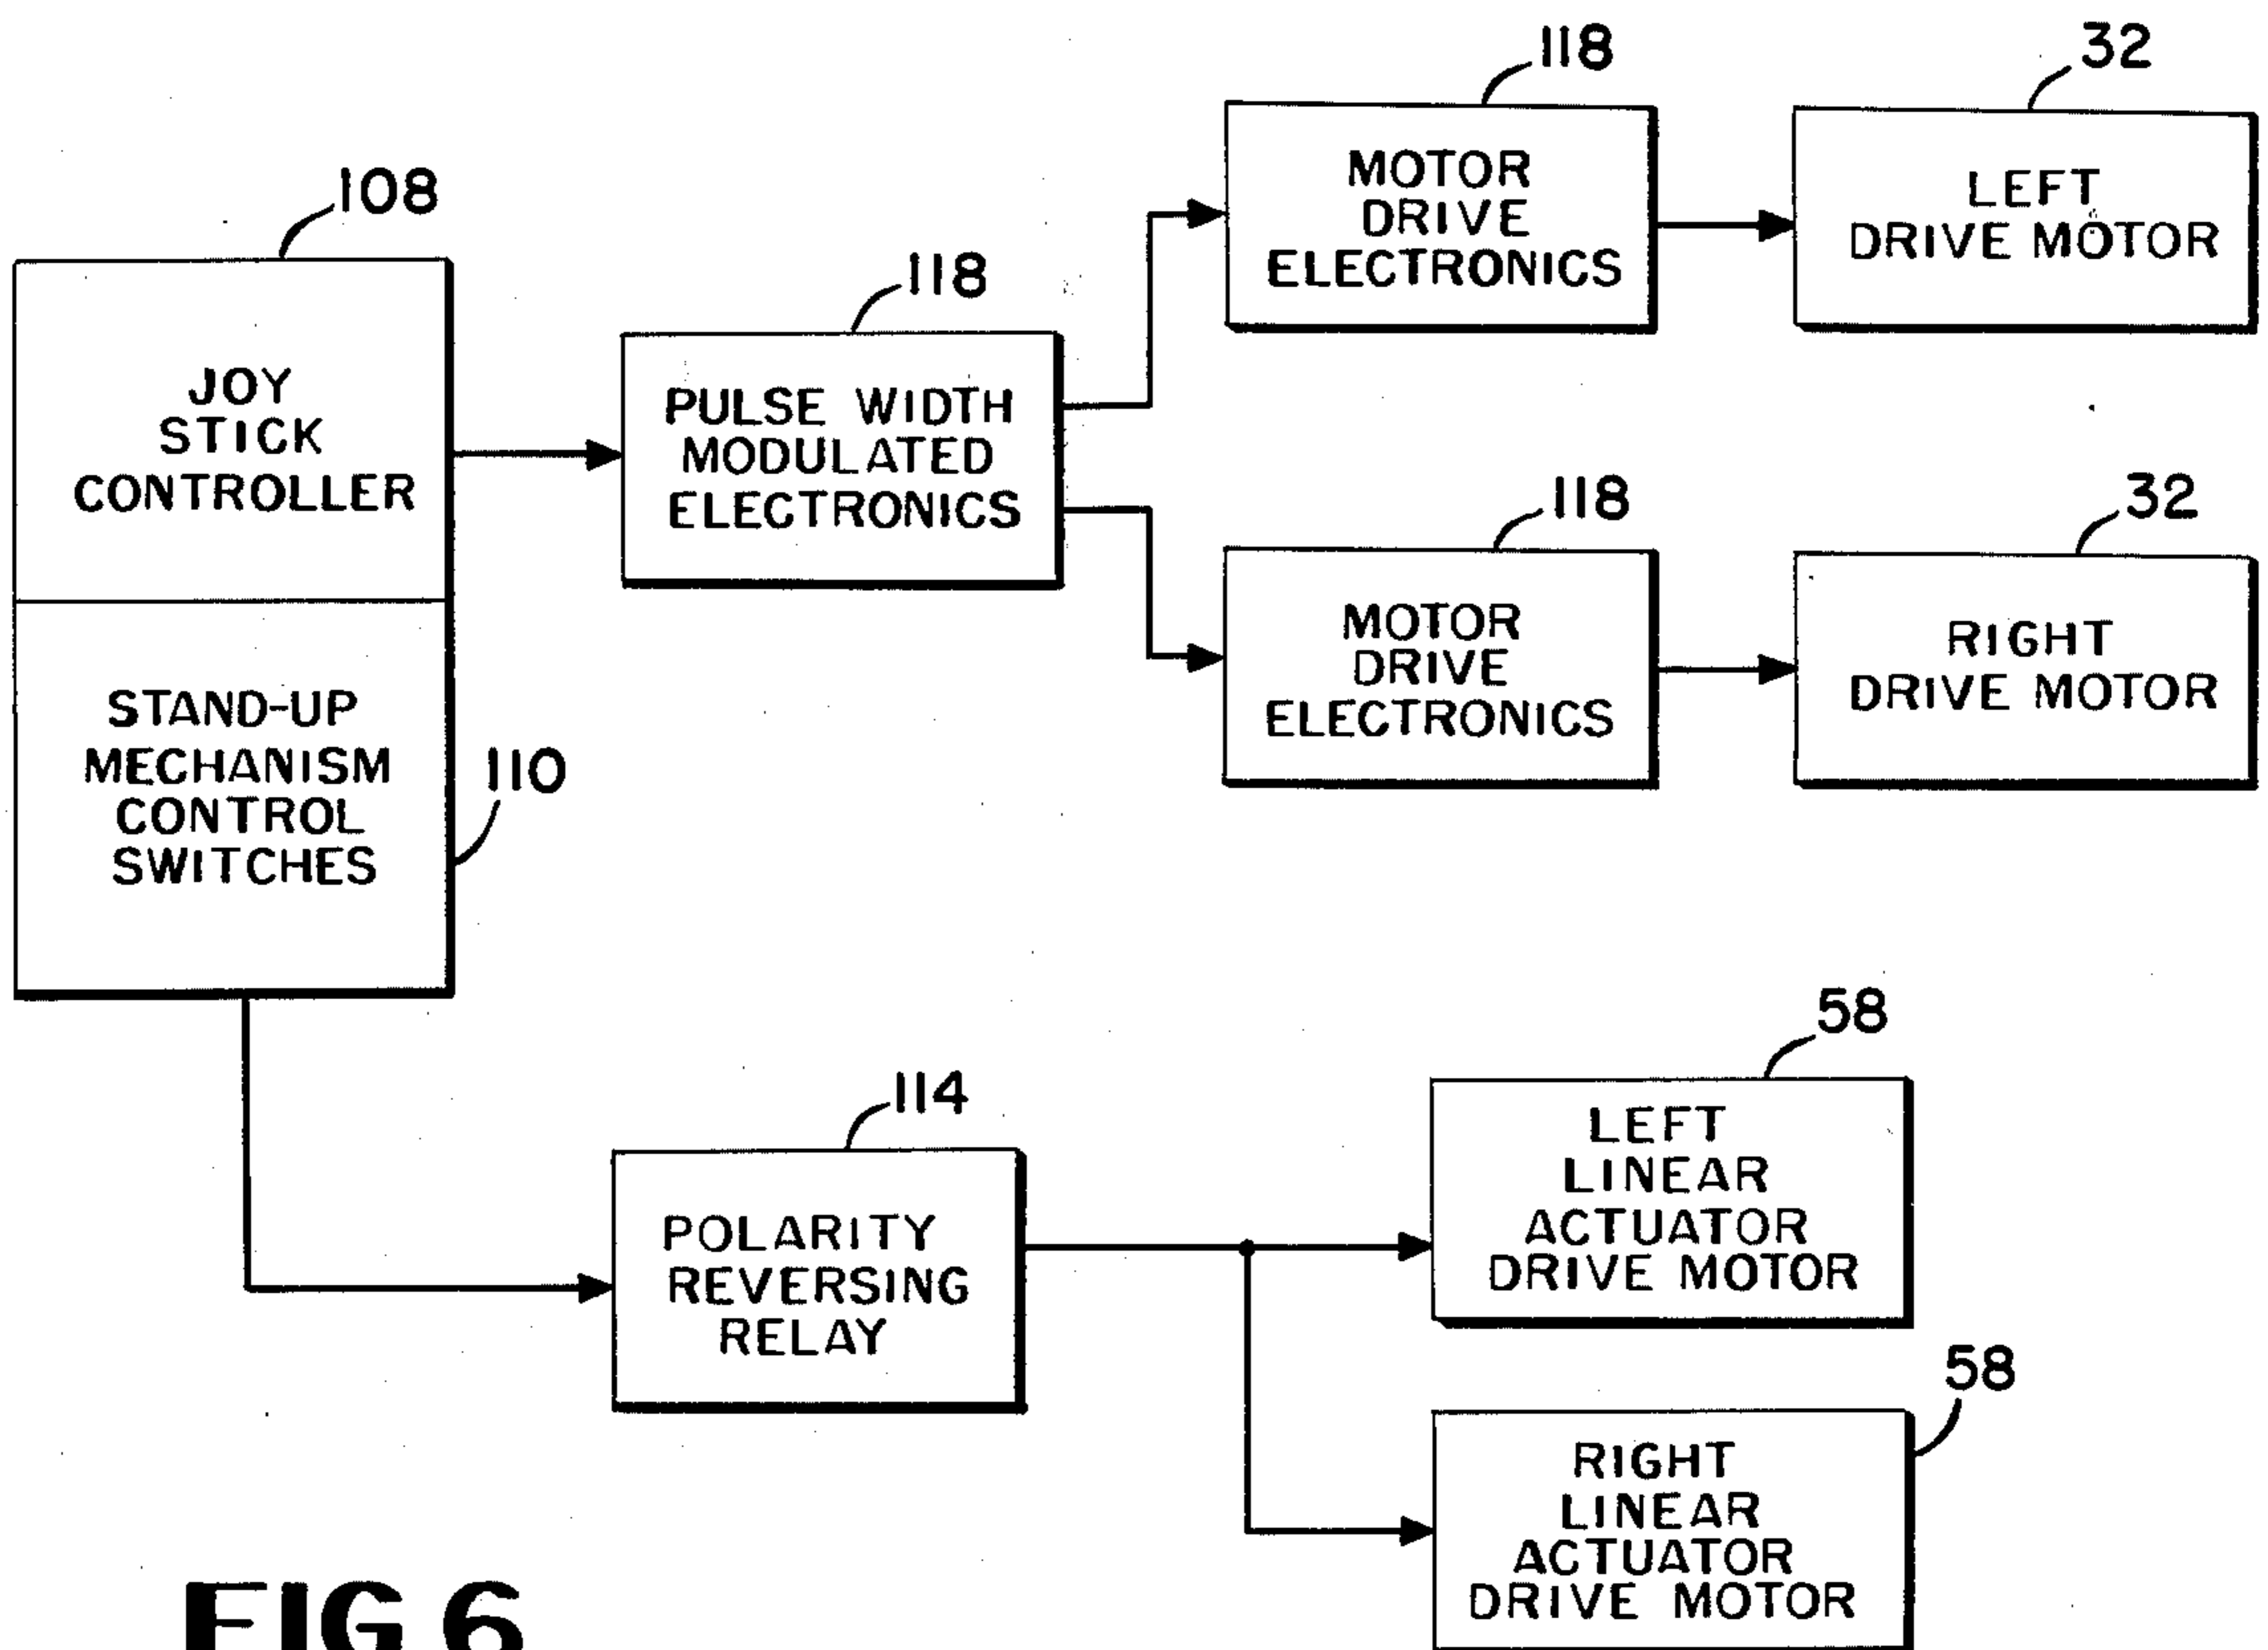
108

JOY STICK CONTROLLER

STAND-UP MECHANISM CONTROL SWITCHES

110

118

PULSE WIDTH MODULATED ELECTRONICS

118

MOTOR DRIVE ELECTRONICS

32

LEFT DRIVE MOTOR

118

MOTOR DRIVE ELECTRONICS

32

RIGHT DRIVE MOTOR

114

POLARITY REVERSING RELAY

58

LEFT LINEAR ACTUATOR DRIVE MOTOR

58

RIGHT LINEAR ACTUATOR DRIVE MOTOR

FIG 6